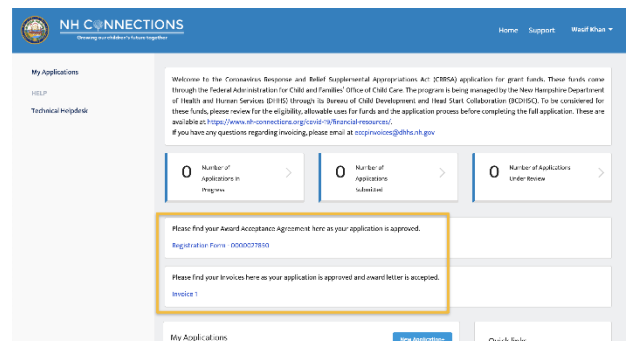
NH CONNECTIONS
Growing our children's future together

Home Support Wasif Khan

My Applications
HELP
Technical Helpdesk

Welcome to the Coronavirus Response and Relief Supplemental Appropriations Act (CRRSA) application for grant funds. These funds come through the Federal Administration for Child and Families' Office of Child Care. The program is being managed by the New Hampshire Department of Health and Human Services (DHHS) through its Bureau of Child Development and Head Start Collaboration (BCDHSC). To be considered for these funds, please review for the eligibility, allowable uses for funds and the application process before completing the full application. These are available at https://www.nh-connections.org/covid-19/financial-resources/.
If you have any questions regarding invoicing, please email at eccprinvoices@dhhs.nh.gov

0 Number of Applications In Progress

0 Number of Applications Submitted

0 Number of Applications Under Review

Please find your Award Acceptance Agreement here as your application is approved.
Registration Form - 0000027830

Please find your Invoices here as your application is approved and award letter is accepted.
Invoice 1

My Applications
New Application
Quick links